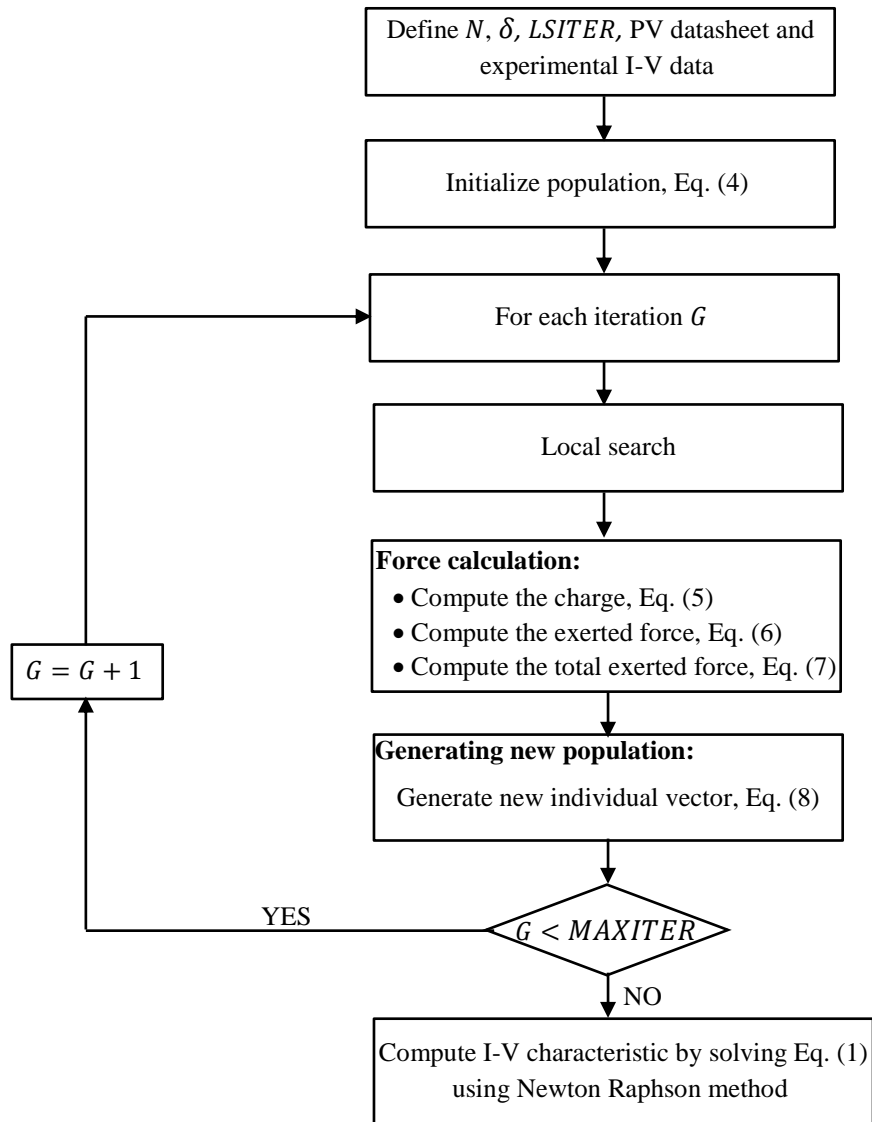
Define $N$, $\delta$, $LSITER$, PV datasheet and experimental I-V data

Initialize population, Eq. (4)

For each iteration $G$

Local search

**Force calculation:**
- Compute the charge, Eq. (5)
- Compute the exerted force, Eq. (6)
- Compute the total exerted force, Eq. (7)

**Generating new population:**
Generate new individual vector, Eq. (8)

$G < MAXITER$

YES

$G = G + 1$

NO

Compute I-V characteristic by solving Eq. (1) using Newton Raphson method